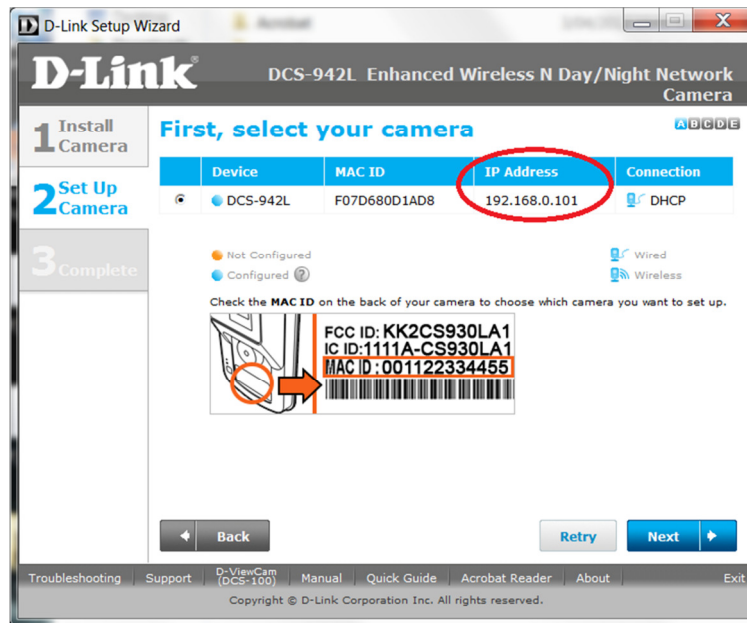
D-Link Setup Wizard

D-Link

DCS-942L Enhanced Wireless N Day/Night Network Camera

1 Install Camera

2 Set Up Camera

3 Complete

First, select your camera

A B C D E

| | Device | MAC ID | IP Address | Connection |
|---|---|---|---|---|
| ◉ | DCS-942L | F07D680D1AD8 | 192.168.0.101 | DHCP |

Not Configured

Configured ?

Wired

Wireless

Check the MAC ID on the back of your camera to choose which camera you want to set up.

FCC ID: KK2CS930LA1
IC ID:1111A-CS930LA1
MAC ID : 001122334455

Back

Retry

Next

Troubleshooting | Support | D-ViewCam (DCS-100) | Manual | Quick Guide | Acrobat Reader | About | Exit

Copyright © D-Link Corporation Inc. All rights reserved.